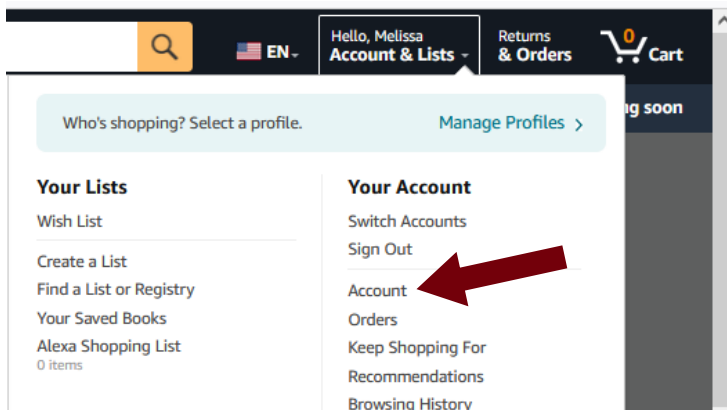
EN

Hello, Melissa
Account & Lists

Returns
& Orders

0
Cart

g soon

Who's shopping? Select a profile.

Manage Profiles >

Your Lists

Wish List

Create a List
Find a List or Registry
Your Saved Books
Alexa Shopping List
0 items

Your Account

Switch Accounts
Sign Out

Account
Orders
Keep Shopping For
Recommendations
Browsing History